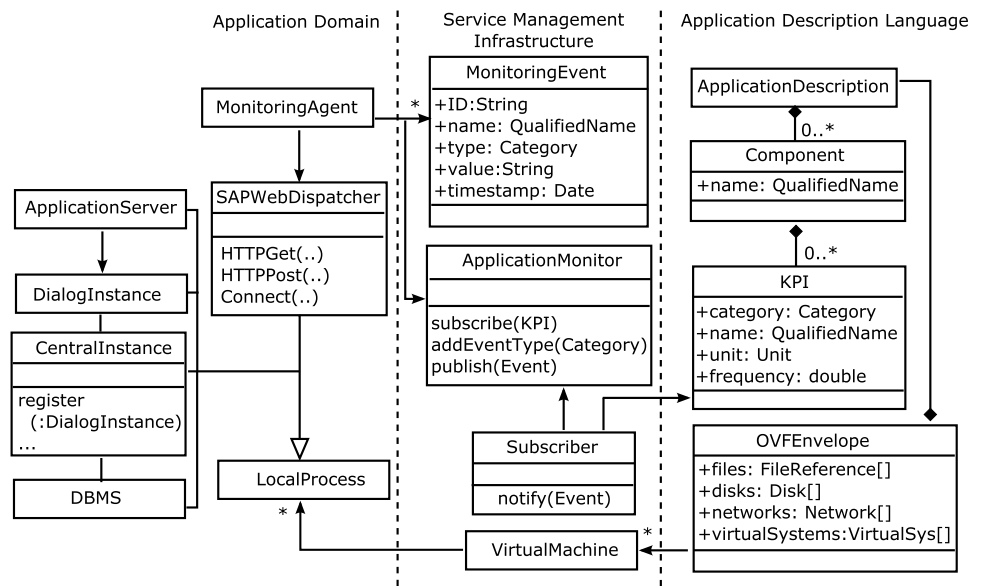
Application Domain

Service Management Infrastructure

Application Description Language

MonitoringAgent

*

MonitoringEvent
+ID:String
+name: QualifiedName
+type: Category
+value:String
+timestamp: Date

ApplicationDescription

0..*

Component
+name: QualifiedName

ApplicationServer

SAPWebDispatcher
HTTPGet(..)
HTTPPost(..)
Connect(..)

DialogInstance

CentralInstance
register
(:DialogInstance)
...

ApplicationMonitor
subscribe(KPI)
addEventType(Category)
publish(Event)

0..*

KPI
+category: Category
+name: QualifiedName
+unit: Unit
+frequency: double

Subscriber
notify(Event)

OVFEnvelope
+files: FileReference[]
+disks: Disk[]
+networks: Network[]
+virtualSystems:VirtualSys[]

DBMS

LocalProcess

*

VirtualMachine

*